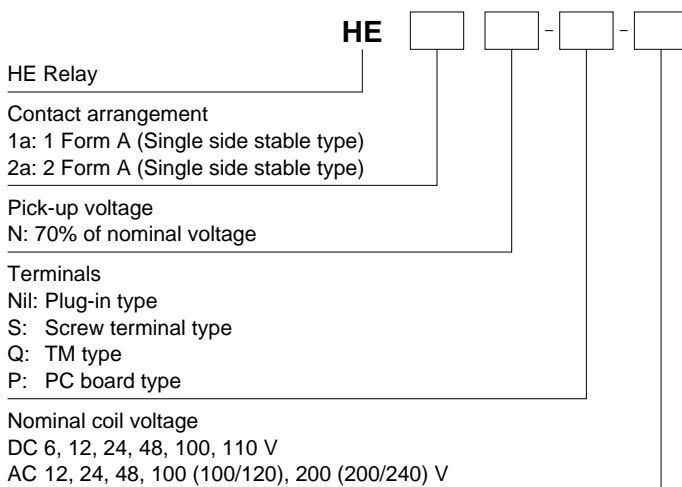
HE - -

HE Relay

Contact arrangement
1a: 1 Form A (Single side stable type)
2a: 2 Form A (Single side stable type)

Pick-up voltage
N: 70% of nominal voltage

Terminals
Nil: Plug-in type
S: Screw terminal type
Q: TM type
P: PC board type

Nominal coil voltage
DC 6, 12, 24, 48, 100, 110 V
AC 12, 24, 48, 100 (100/120), 200 (200/240) V